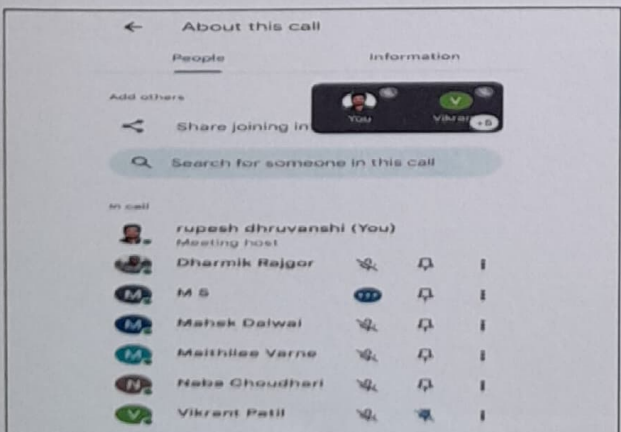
About this call

People

Information

Add others

You

Vikrai

+5

Share joining in

Search for someone in this call

In call

rupesh dhruvanshi (You)

Meeting host

Dharmik Rajgor

M S

Mahek Dalwai

Maithilee Varne

Naba Choudhari

Vikrant Patil